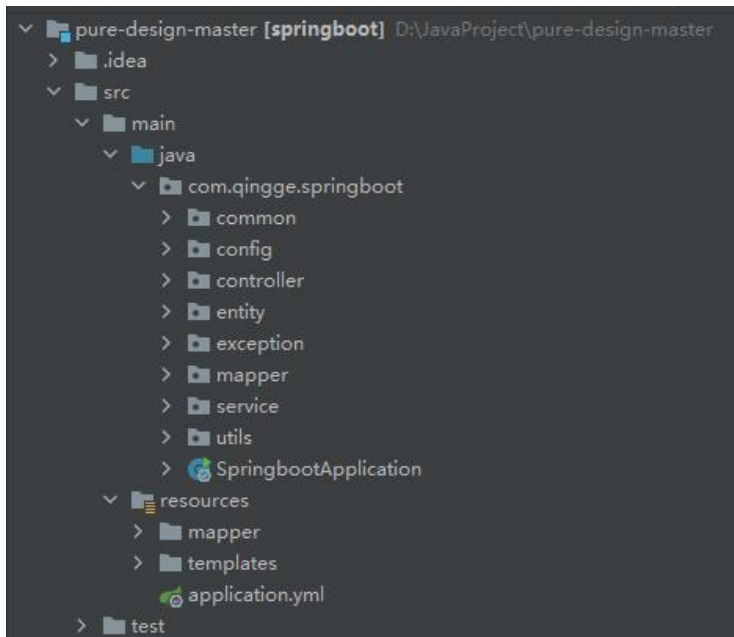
pure-design-master [springboot] D:\JavaProject\pure-design-master
.idea
src
main
java
com.qingge.springboot
common
config
controller
entity
exception
mapper
service
utils
SpringbootApplication
resources
mapper
templates
application.yml
test